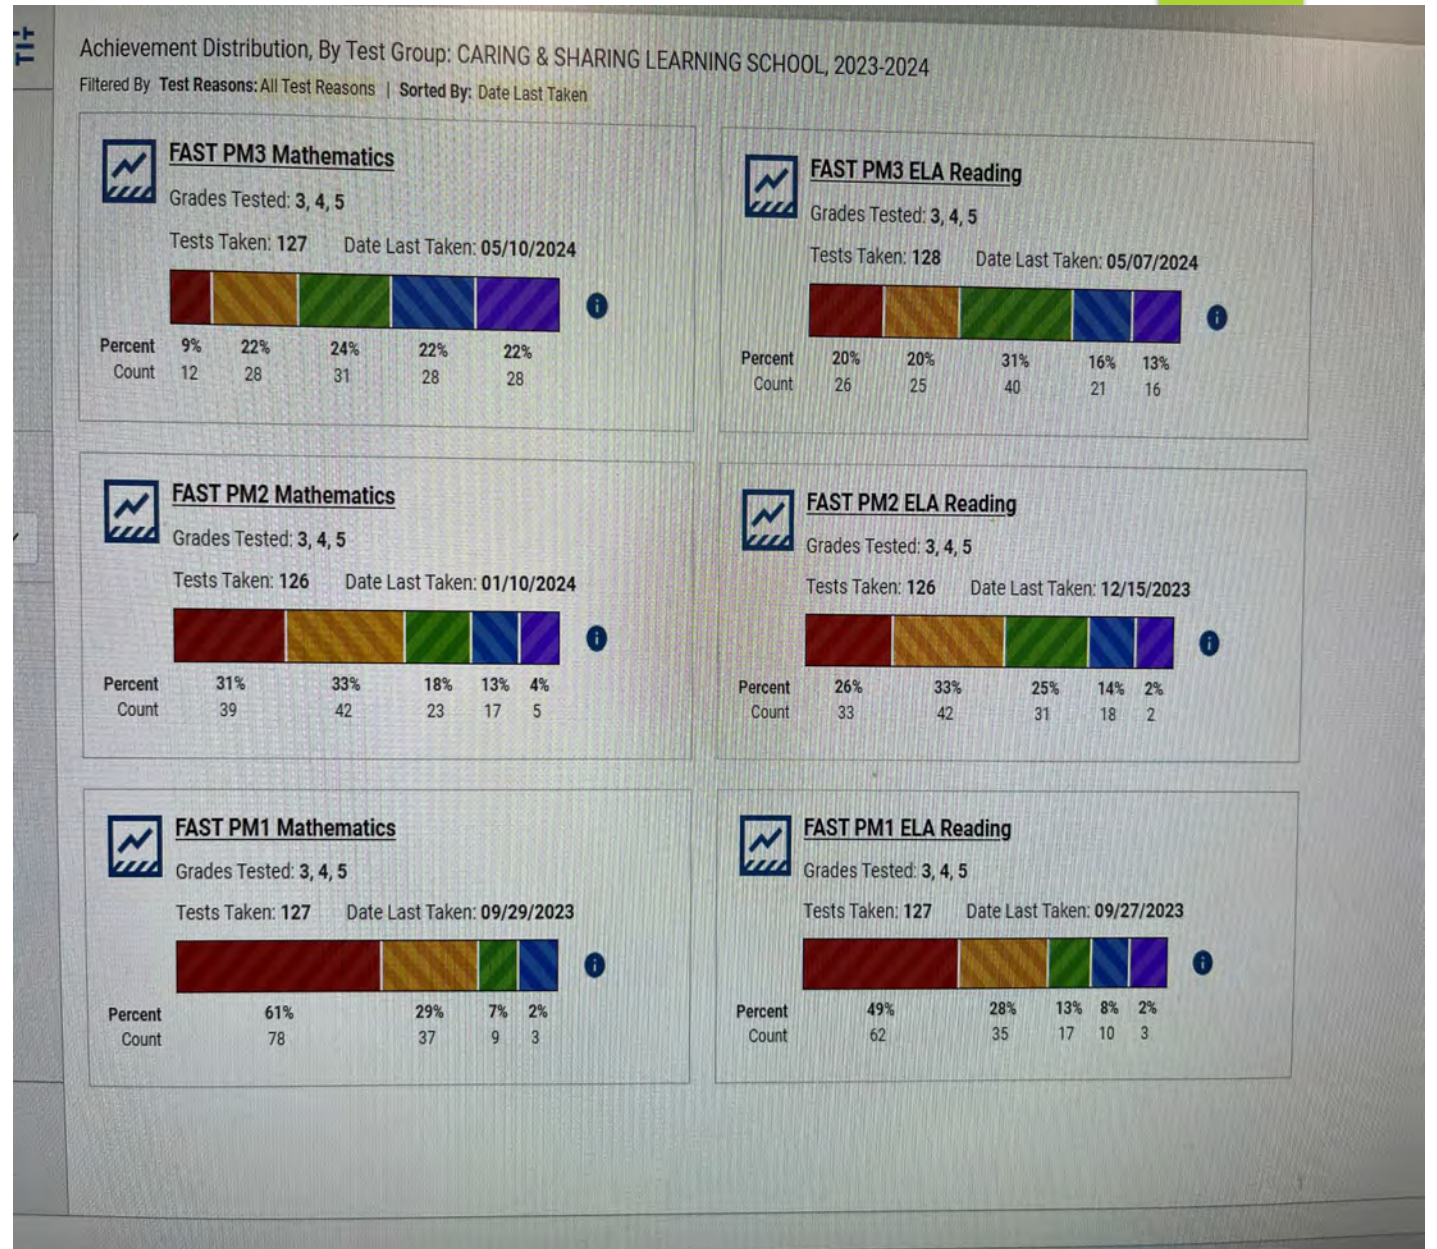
Achievement Distribution, By Test Group: CARING & SHARING LEARNING SCHOOL, 2023-2024
Filtered By Test Reasons: All Test Reasons | Sorted By: Date Last Taken

FAST PM3 Mathematics
Grades Tested: 3, 4, 5
Tests Taken: 127 Date Last Taken: 05/10/2024

| | | | | | |
|---|---|---|---|---|---|
| Percent | 9% | 22% | 24% | 22% | 22% |
| Count | 12 | 28 | 31 | 28 | 28 |

FAST PM3 ELA Reading
Grades Tested: 3, 4, 5
Tests Taken: 128 Date Last Taken: 05/07/2024

| | | | | | |
|---|---|---|---|---|---|
| Percent | 20% | 20% | 31% | 16% | 13% |
| Count | 26 | 25 | 40 | 21 | 16 |

FAST PM2 Mathematics
Grades Tested: 3, 4, 5
Tests Taken: 126 Date Last Taken: 01/10/2024

| | | | | | |
|---|---|---|---|---|---|
| Percent | 31% | 33% | 18% | 13% | 4% |
| Count | 39 | 42 | 23 | 17 | 5 |

FAST PM2 ELA Reading
Grades Tested: 3, 4, 5
Tests Taken: 126 Date Last Taken: 12/15/2023

| | | | | | |
|---|---|---|---|---|---|
| Percent | 26% | 33% | 25% | 14% | 2% |
| Count | 33 | 42 | 31 | 18 | 2 |

FAST PM1 Mathematics
Grades Tested: 3, 4, 5
Tests Taken: 127 Date Last Taken: 09/29/2023

| | | | | |
|---|---|---|---|---|
| Percent | 61% | 29% | 7% | 2% |
| Count | 78 | 37 | 9 | 3 |

FAST PM1 ELA Reading
Grades Tested: 3, 4, 5
Tests Taken: 127 Date Last Taken: 09/27/2023

| | | | | | |
|---|---|---|---|---|---|
| Percent | 49% | 28% | 13% | 8% | 2% |
| Count | 62 | 35 | 17 | 10 | 3 |